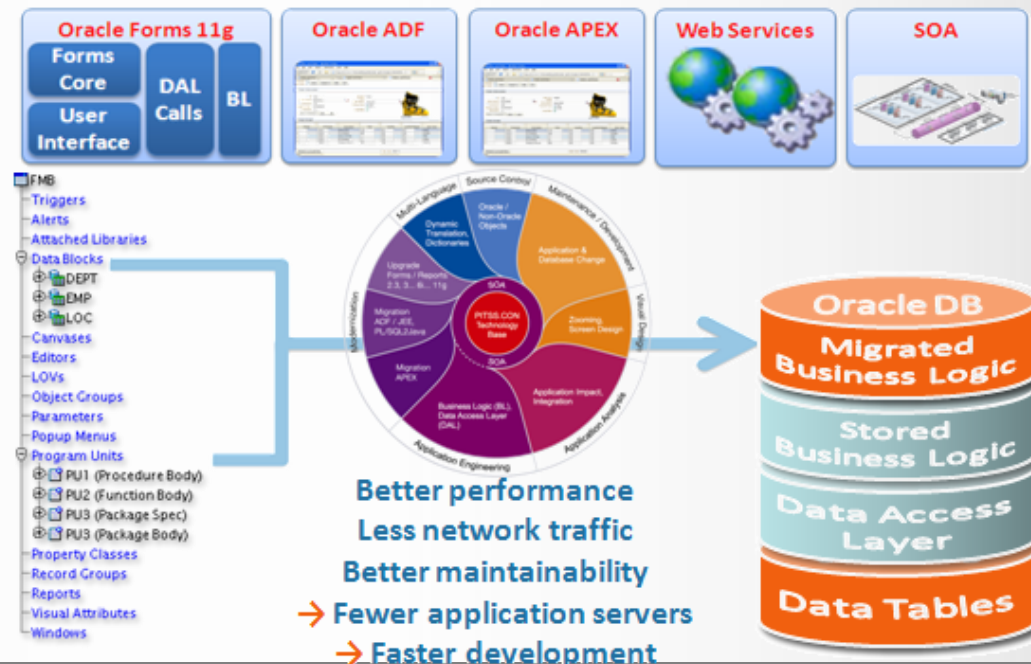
Oracle Forms 11g
Forms Core
User Interface
DAL Calls
BL

Oracle ADF

Oracle APEX

Web Services

SOA

FMB
Triggers
Alerts
Attached Libraries
Data Blocks
DEPT
EMP
LOC
Canvases
Editors
LOVs
Object Groups
Parameters
Popup Menus
Program Units
PU1 (Procedure Body)
PU2 (Function Body)
PU3 (Package Spec)
PU3 (Package Body)
Property Classes
Record Groups
Reports
Visual Attributes
Windows

Source Control
Multi-Language
Maintenance / Development
Visual Design
Application Analysis
Application Engineering
Modernization
Dynamic Translation, Dictionaries
Oracle / Non-Oracle Objects
Application & Database Change
Zooming, Screen Design
Application Impact, Integration
Business Logic (BL), Data Access Layer (DAL)
Migration APEX
Migration ADF / JEE, PL/SQL2Java
Upgrade Forms / Reports 2.3, 3... 6i... 11g
SOA
PITSS.CON Technology Base
SOA

Better performance
Less network traffic
Better maintainability
→ Fewer application servers
→ Faster development

Oracle DB
Migrated Business Logic
Stored Business Logic
Data Access Layer
Data Tables